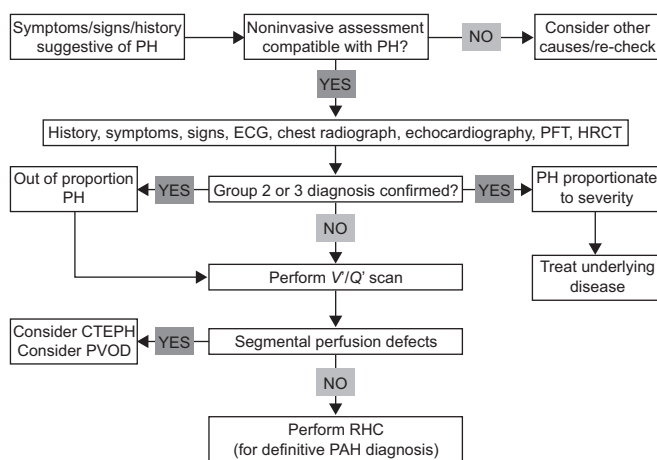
Symptoms/signs/history suggestive of PH

Noninvasive assessment compatible with PH?

NO

Consider other causes/re-check

YES

History, symptoms, signs, ECG, chest radiograph, echocardiography, PFT, HRCT

Out of proportion PH

YES

Group 2 or 3 diagnosis confirmed?

YES

PH proportionate to severity

NO

Treat underlying disease

Perform V'/Q' scan

Consider CTEPH
Consider PVOD

YES

Segmental perfusion defects

NO

Perform RHC
(for definitive PAH diagnosis)